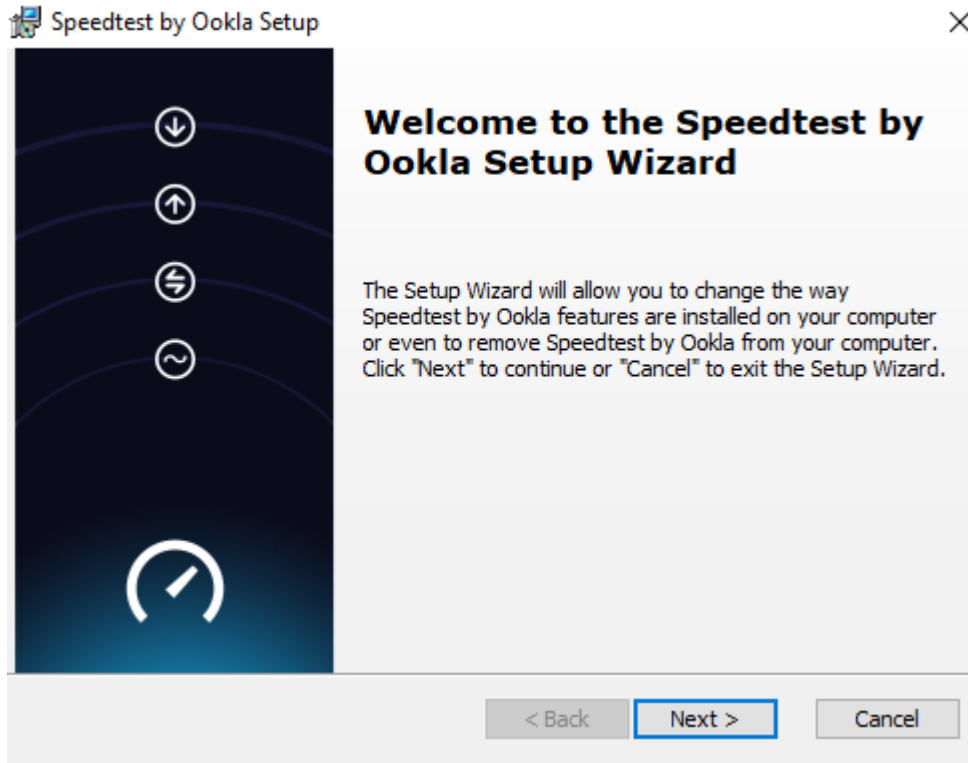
Speedtest by Ookla Setup

Welcome to the Speedtest by Ookla Setup Wizard

The Setup Wizard will allow you to change the way Speedtest by Ookla features are installed on your computer or even to remove Speedtest by Ookla from your computer. Click "Next" to continue or "Cancel" to exit the Setup Wizard.

< Back

Next >

Cancel